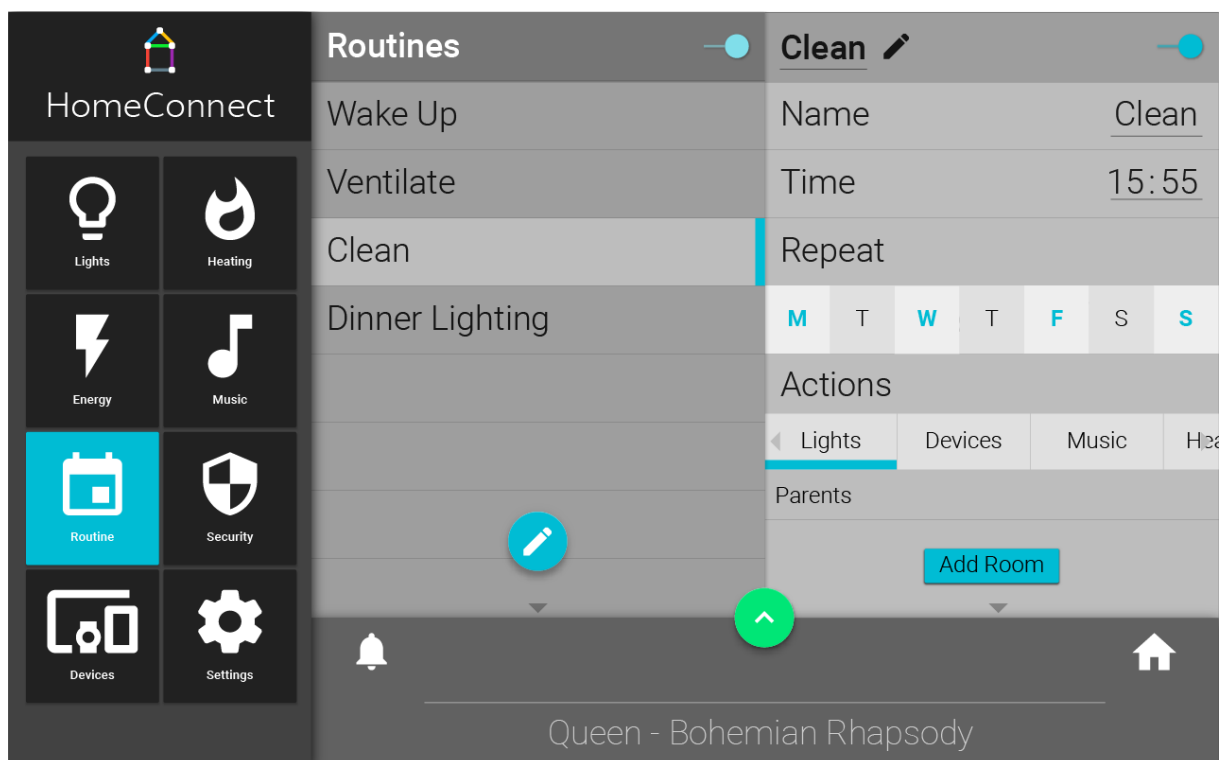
HomeConnect

Lights
Heating
Energy
Music
Routine
Security
Devices
Settings

Routines
Wake Up
Ventilate
Clean
Dinner Lighting

Clean
Name Clean
Time 15:55
Repeat
M T W T F S S
Actions
Lights Devices Music Hea
Parents
Add Room

Queen - Bohemian Rhapsody